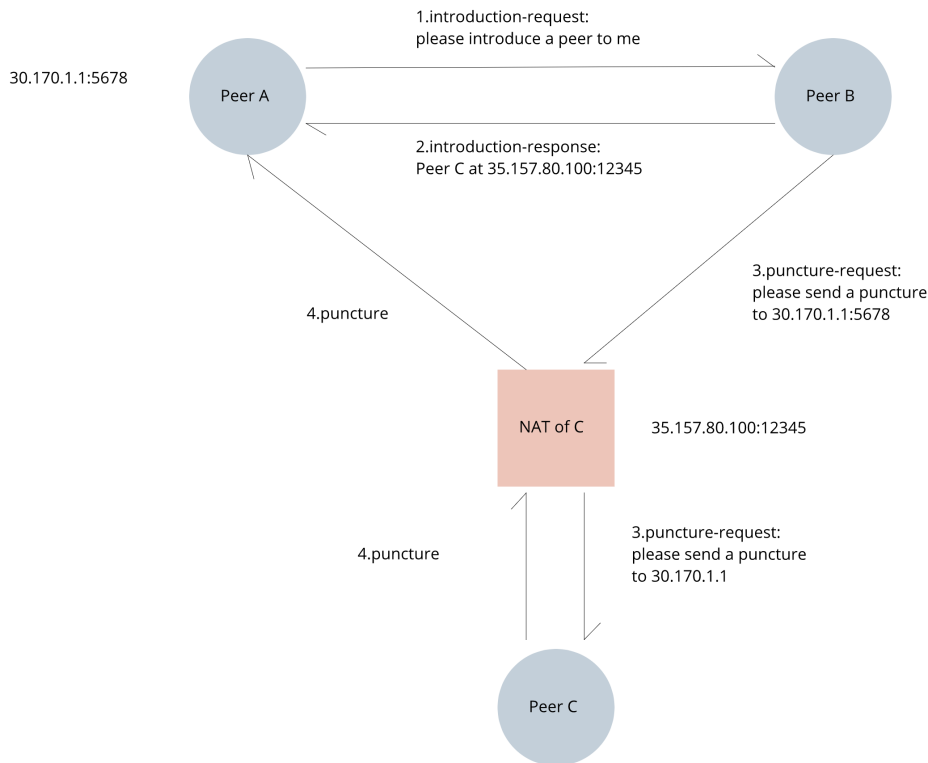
1.introduction-request:
please introduce a peer to me

30.170.1.1:5678

Peer A

Peer B

2.introduction-response:
Peer C at 35.157.80.100:12345

3.puncture-request:
please send a puncture
to 30.170.1.1:5678

4.puncture

NAT of C

35.157.80.100:12345

3.puncture-request:
please send a puncture
to 30.170.1.1

4.puncture

Peer C